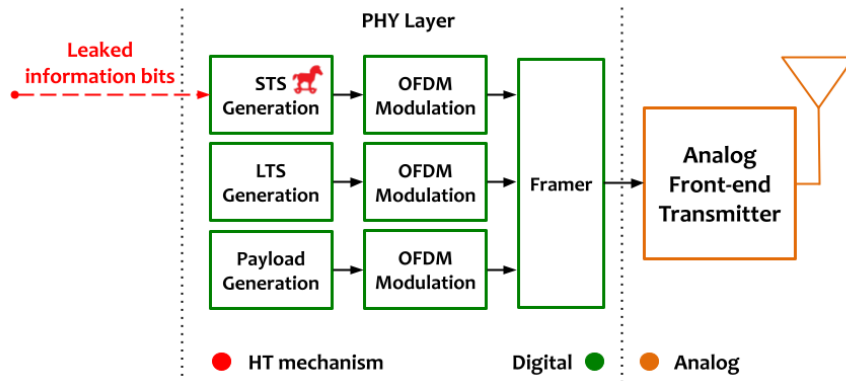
PHY Layer

Leaked information bits

STS Generation

OFDM Modulation

LTS Generation

OFDM Modulation

Payload Generation

OFDM Modulation

Framer

Analog Front-end Transmitter

HT mechanism

Digital

Analog